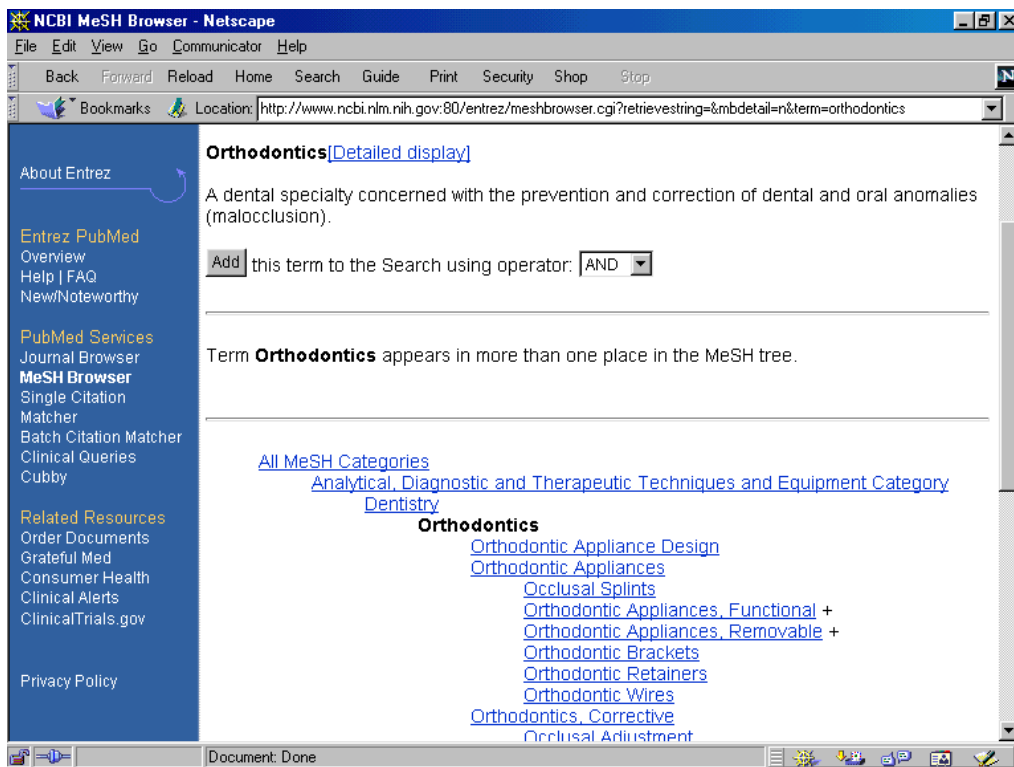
NCBI MeSH Browser - Netscape

File Edit View Go Communicator Help

Back Forward Reload Home Search Guide Print Security Shop Stop

Bookmarks Location: http://www.ncbi.nlm.nih.gov:80/entrez/meshbrowser.cgi?retrievestring=&mbdetail=n&term=orthodontics

About Entrez

Entrez PubMed
Overview
Help | FAQ
New/Noteworthy

PubMed Services
Journal Browser
MeSH Browser
Single Citation Matcher
Batch Citation Matcher
Clinical Queries
Cubby

Related Resources
Order Documents
Grateful Med
Consumer Health
Clinical Alerts
ClinicalTrials.gov

Privacy Policy

Orthodontics[Detailed display]

A dental specialty concerned with the prevention and correction of dental and oral anomalies (malocclusion).

Add this term to the Search using operator: AND

Term Orthodontics appears in more than one place in the MeSH tree.

All MeSH Categories
Analytical, Diagnostic and Therapeutic Techniques and Equipment Category
Dentistry
Orthodontics
Orthodontic Appliance Design
Orthodontic Appliances
Occlusal Splints
Orthodontic Appliances, Functional +
Orthodontic Appliances, Removable +
Orthodontic Brackets
Orthodontic Retainers
Orthodontic Wires
Orthodontics, Corrective
Occlusal Adjustment

Document: Done